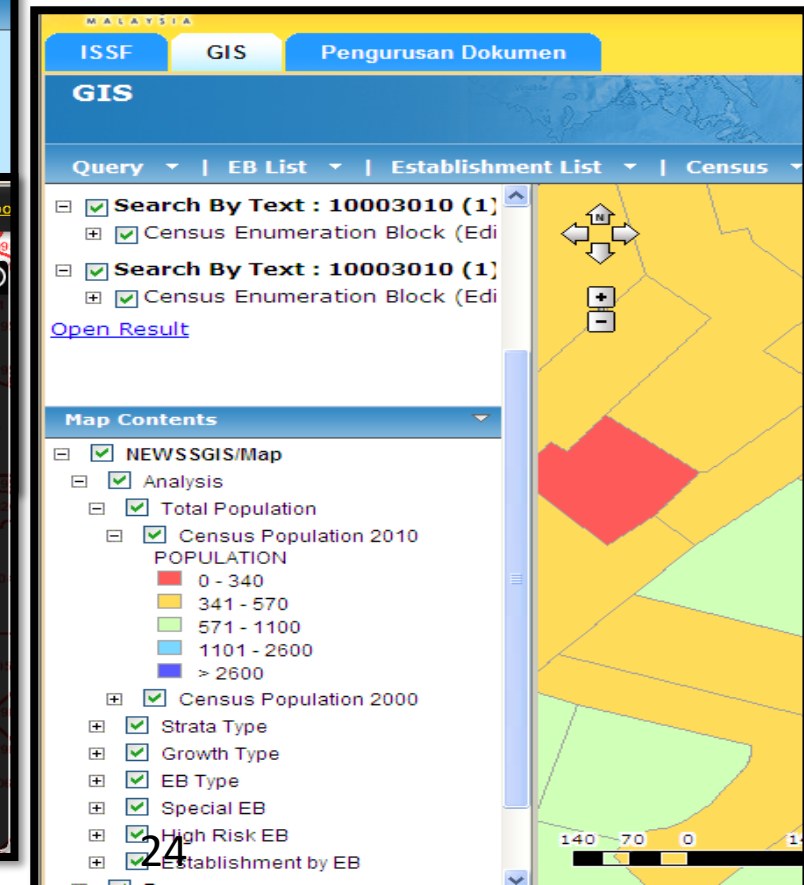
MALAYSIA

ISSF | GIS | Pengurusan Dokumen

GIS

Query | EB List | Establishment List | Census

Search By Text : 10003010 (1)
Census Enumeration Block (Edi

Search By Text : 10003010 (1)
Census Enumeration Block (Edi

Open Result

Map Contents

NEWSSGIS/Map
Analysis
Total Population
Census Population 2010
POPULATION
0 - 340
341 - 570
571 - 1100
1101 - 2600
> 2600
Census Population 2000
Strata Type
Growth Type
EB Type
Special EB
High Risk EB
Establishment by EB

N

+
−

140 70 0 1

24